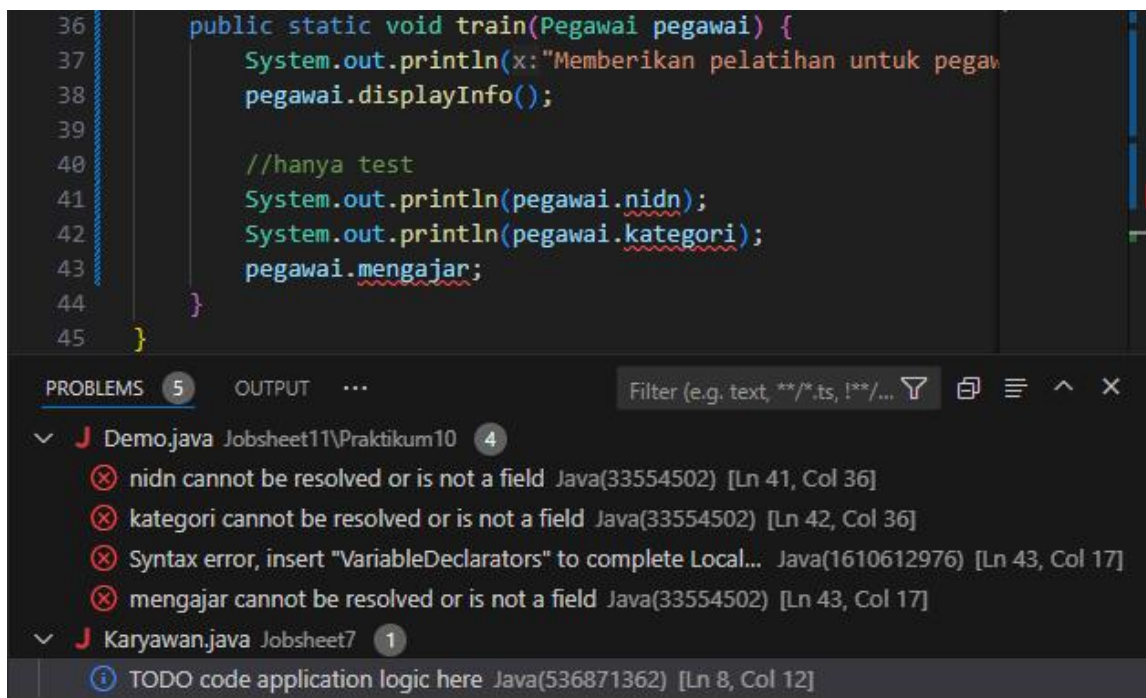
36 public static void train(Pegawai pegawai) {
37 System.out.println(x:"Memberikan pelatihan untuk pegaw
38 pegawai.displayInfo();
39
40 //hanya test
41 System.out.println(pegawai.nidn);
42 System.out.println(pegawai.kategori);
43 pegawai.mengajar;
44 }
45 }

PROBLEMS 5 OUTPUT ···

Filter (e.g. text, **/*.ts, !**/...

J Demo.java Jobsheet11\Praktikum10 4

nidn cannot be resolved or is not a field Java(33554502) [Ln 41, Col 36]

kategori cannot be resolved or is not a field Java(33554502) [Ln 42, Col 36]

Syntax error, insert "VariableDeclarators" to complete Local... Java(1610612976) [Ln 43, Col 17]

mengajar cannot be resolved or is not a field Java(33554502) [Ln 43, Col 17]

J Karyawan.java Jobsheet7 1

TODO code application logic here Java(536871362) [Ln 8, Col 12]